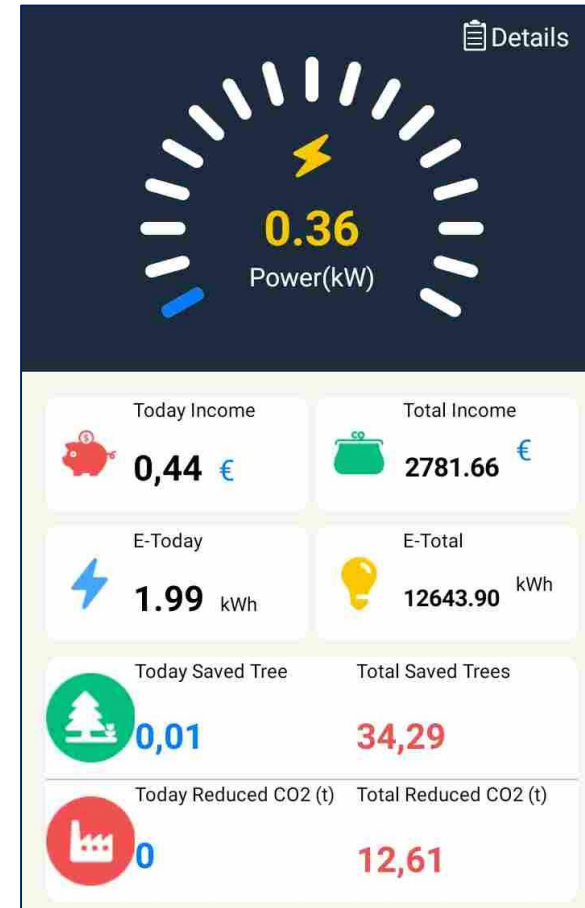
Details

0.36
Power(kW)

Today Income
0,44 €

Total Income
2781.66 €

E-Today
1.99 kWh

E-Total
12643.90 kWh

Today Saved Tree
0,01

Total Saved Trees
34,29

Today Reduced CO2 (t)
0

Total Reduced CO2 (t)
12,61